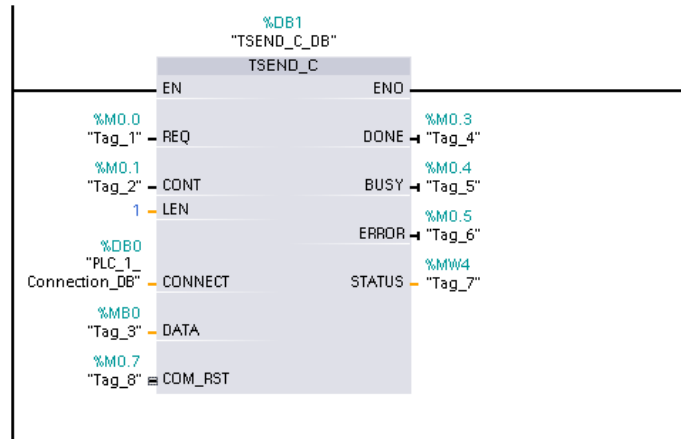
%DB1
"TSEND_C_DB"

TSEND_C

EN
ENO

%M0.0
"Tag_1" REQ

%M0.1
"Tag_2" CONT

1 LEN

%DB0
"PLC_1_
Connection_DB" CONNECT

%MB0
"Tag_3" DATA

%M0.7
"Tag_8" COM_RST

%M0.3
DONE "Tag_4"

%M0.4
BUSY "Tag_5"

%M0.5
ERROR "Tag_6"

%MW4
STATUS "Tag_7"